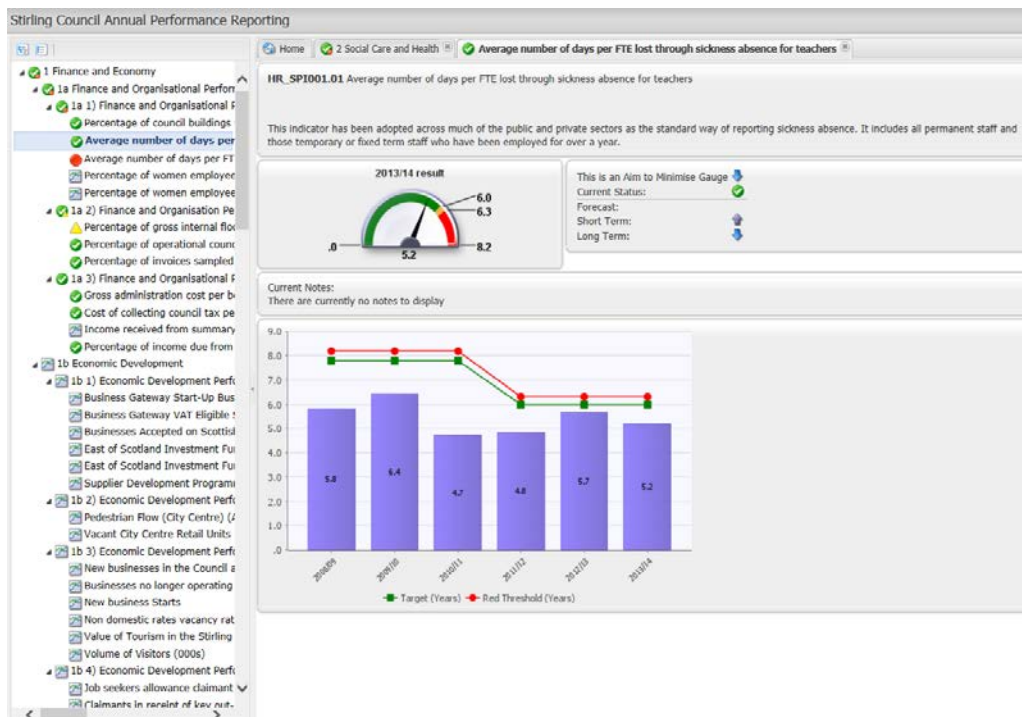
Stirling Council Annual Performance Reporting

1 Finance and Economy
1a Finance and Organisational Perforn
1a 1) Finance and Organisational F
Percentage of council buildings
Average number of days per
Average number of days per FT
Percentage of women employee
Percentage of women employee
1a 2) Finance and Organisation Pe
Percentage of gross internal floo
Percentage of operational counc
Percentage of invoices sampled
1a 3) Finance and Organisational F
Gross administration cost per be
Cost of collecting council tax pe
Income received from summary
Percentage of income due from
1b Economic Development
1b 1) Economic Development Perfo
Business Gateway Start-Up Bus
Business Gateway VAT Eligible
Businesses Accepted on Scottisl
East of Scotland Investment Fu
East of Scotland Investment Fu
Supplier Development Programi
1b 2) Economic Development Perfo
Pedestrian Flow (City Centre) (
Vacant City Centre Retail Units
1b 3) Economic Development Perfo
New businesses in the Council a
Businesses no longer operating
New business Starts
Non domestic rates vacancy rat
Value of Tourism in the Stirling
Volume of Visitors (000s)
1b 4) Economic Development Perfo
Job seekers allowance claimant
Claimants in receipt of key out-

Home | 2 Social Care and Health | Average number of days per FTE lost through sickness absence for teachers

HR_SPI001.01 Average number of days per FTE lost through sickness absence for teachers

This indicator has been adopted across much of the public and private sectors as the standard way of reporting sickness absence. It includes all permanent staff and those temporary or fixed term staff who have been employed for over a year.

2013/14 result
.0
5.2
6.0
6.3
8.2

This is an Aim to Minimise Gauge
Current Status:
Forecast:
Short Term:
Long Term:

Current Notes:
There are currently no notes to display

9.0
8.0
7.0
6.0
5.0
4.0
3.0
2.0
1.0
.0
5.8
6.4
4.7
4.8
5.7
5.2
2008/09
2009/10
2010/11
2011/12
2012/13
2013/14
Target (Years) Red Threshold (Years)